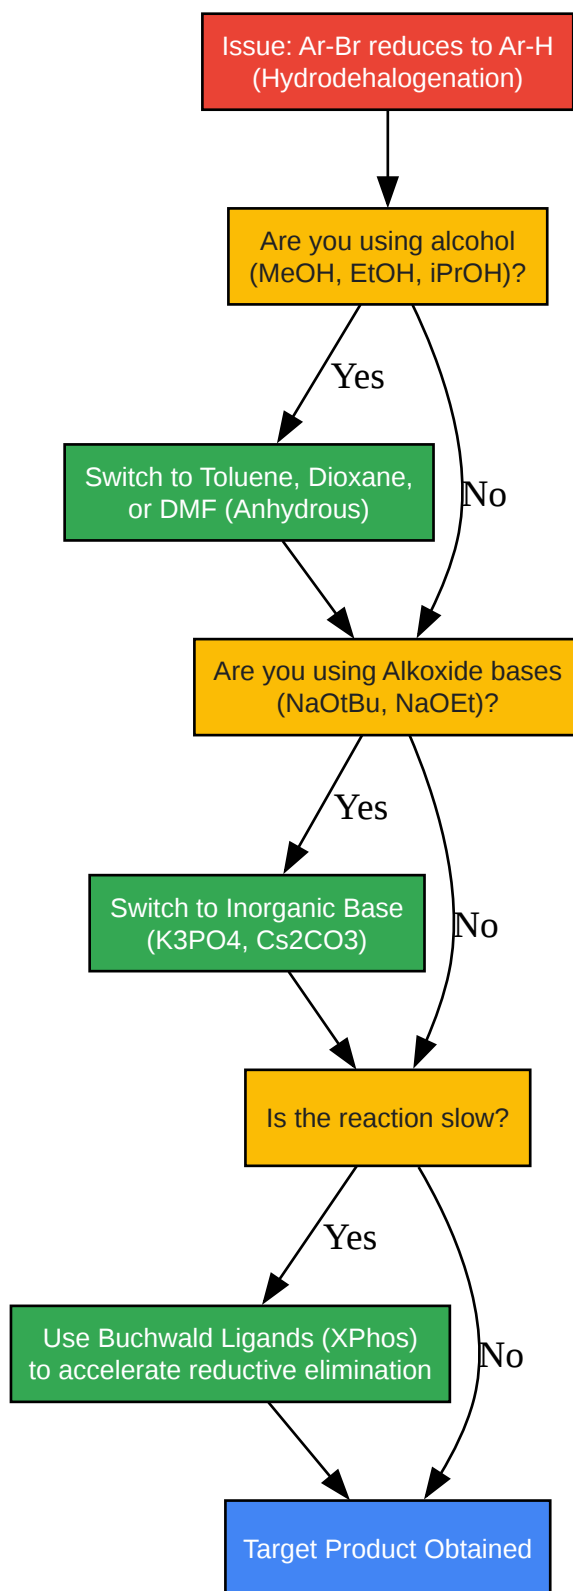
Issue: Ar-Br reduces to Ar-H (Hydrodehalogenation)

Are you using alcohol (MeOH, EtOH, iPrOH)?

Yes

No

Switch to Toluene, Dioxane, or DMF (Anhydrous)

Are you using Alkoxide bases (NaOtBu, NaOEt)?

Yes

No

Switch to Inorganic Base (K3PO4, Cs2CO3)

Is the reaction slow?

Yes

No

Use Buchwald Ligands (XPhos) to accelerate reductive elimination

Target Product Obtained